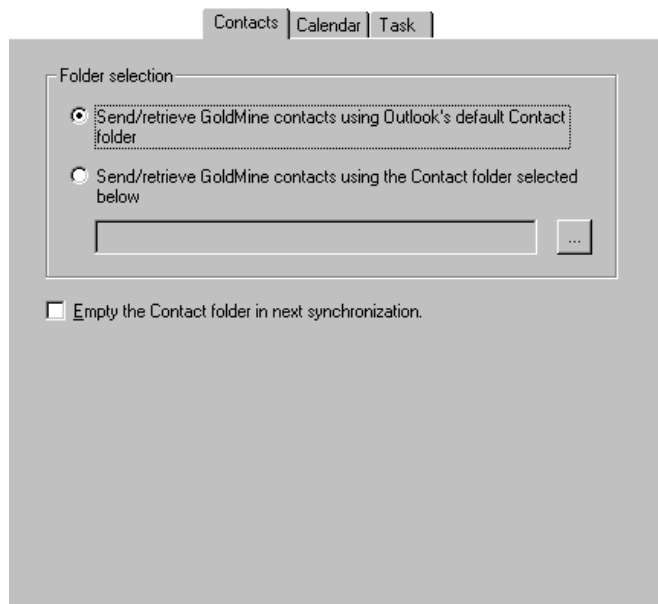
Contacts | Calendar | Task

Folder selection

Send/retrieve GoldMine contacts using Outlook's default Contact folder

Send/retrieve GoldMine contacts using the Contact folder selected below

...

Empty the Contact folder in next synchronization.